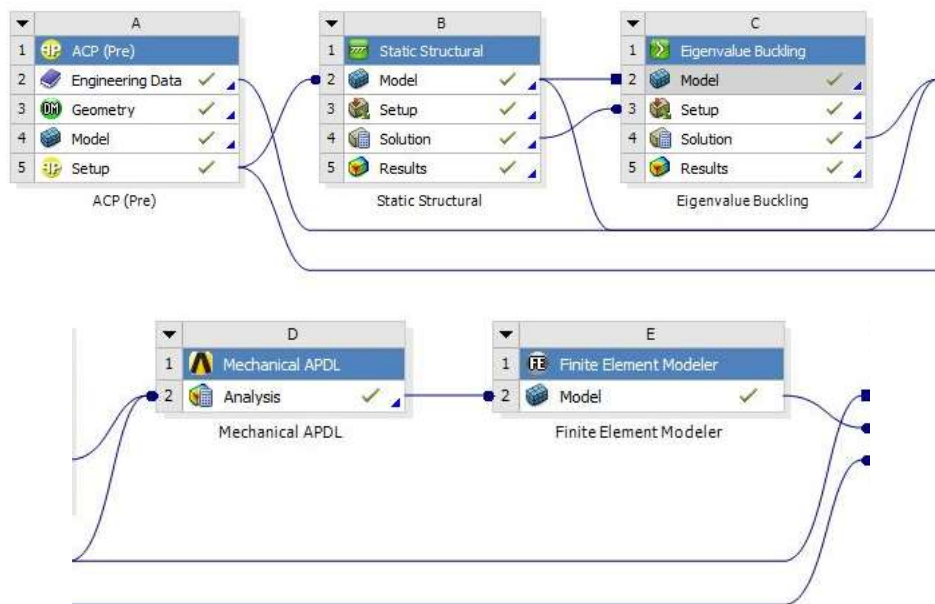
A

1 ACP (Pre)

2 Engineering Data

3 Geometry

4 Model

5 Setup

ACP (Pre)

B

1 Static Structural

2 Model

3 Setup

4 Solution

5 Results

Static Structural

C

1 Eigenvalue Buckling

2 Model

3 Setup

4 Solution

5 Results

Eigenvalue Buckling

D

1 Mechanical APDL

2 Analysis

Mechanical APDL

E

1 Finite Element Modeler

2 Model

Finite Element Modeler